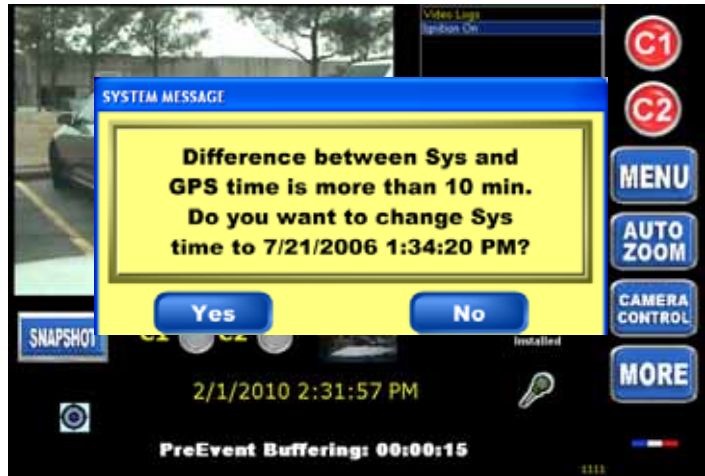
Video Logs
Ignition On

C1

C2

SYSTEM MESSAGE

Difference between Sys and GPS time is more than 10 min. Do you want to change Sys time to 7/21/2006 1:34:20 PM?

Yes

No

MENU

AUTO ZOOM

CAMERA CONTROL

SNAPSHOT

C1

C2

Installed

2/1/2010 2:31:57 PM

MORE

PreEvent Buffering: 00:00:15

1111